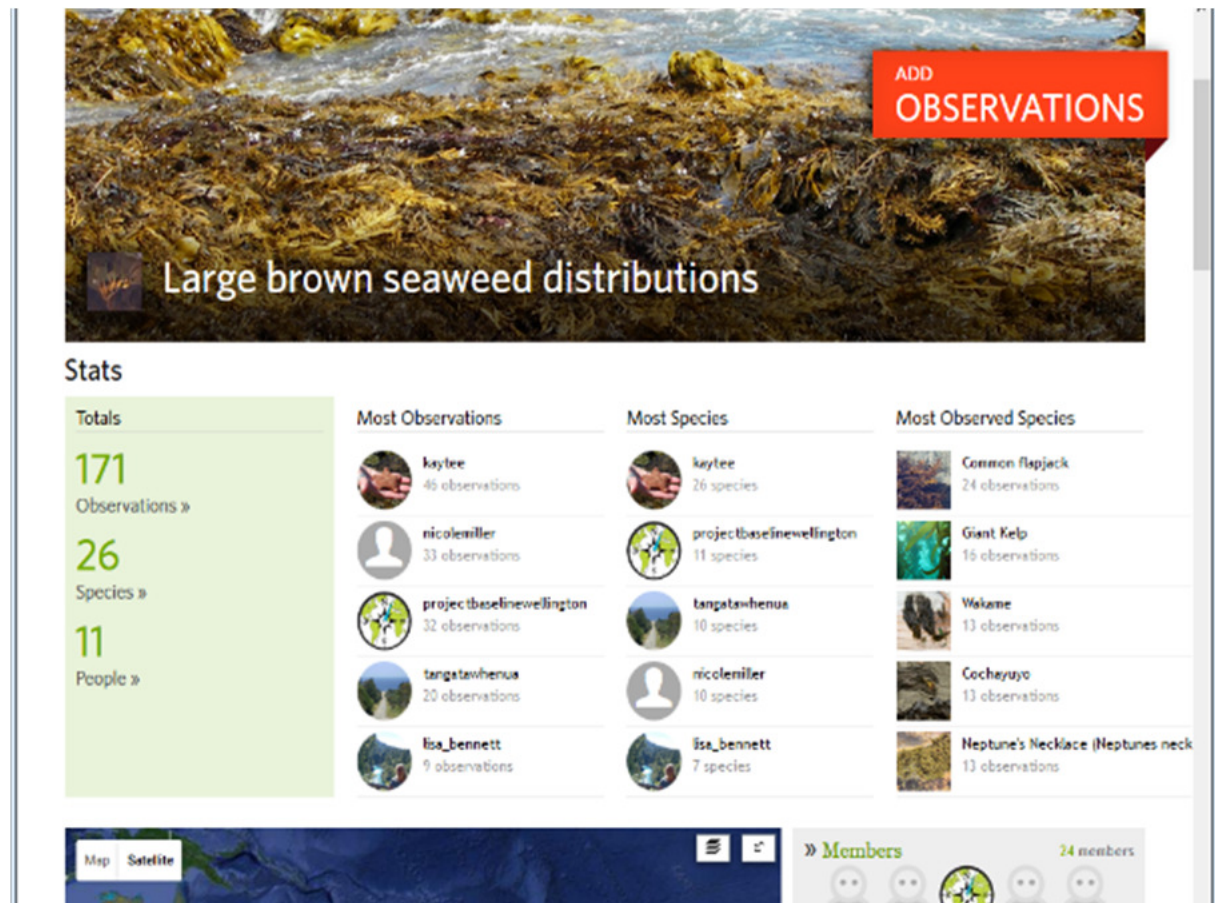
ADD
OBSERVATIONS

Large brown seaweed distributions

Stats

Totals

171
Observations »

26
Species »

11
People »

Most Observations

kaytee
46 observations

nicolemiller
33 observations

projectbaselinewellington
32 observations

tangatawhenua
20 observations

lisa_bennett
9 observations

Most Species

kaytee
26 species

projectbaselinewellington
11 species

tangatawhenua
10 species

nicolemiller
10 species

lisa_bennett
7 species

Most Observed Species

Common flapjack
24 observations

Giant Kelp
16 observations

Wakame
13 observations

Cochayuyo
13 observations

Neptune's Necklace (Neptunes neck
13 observations

Map Satellite

» Members 24 members